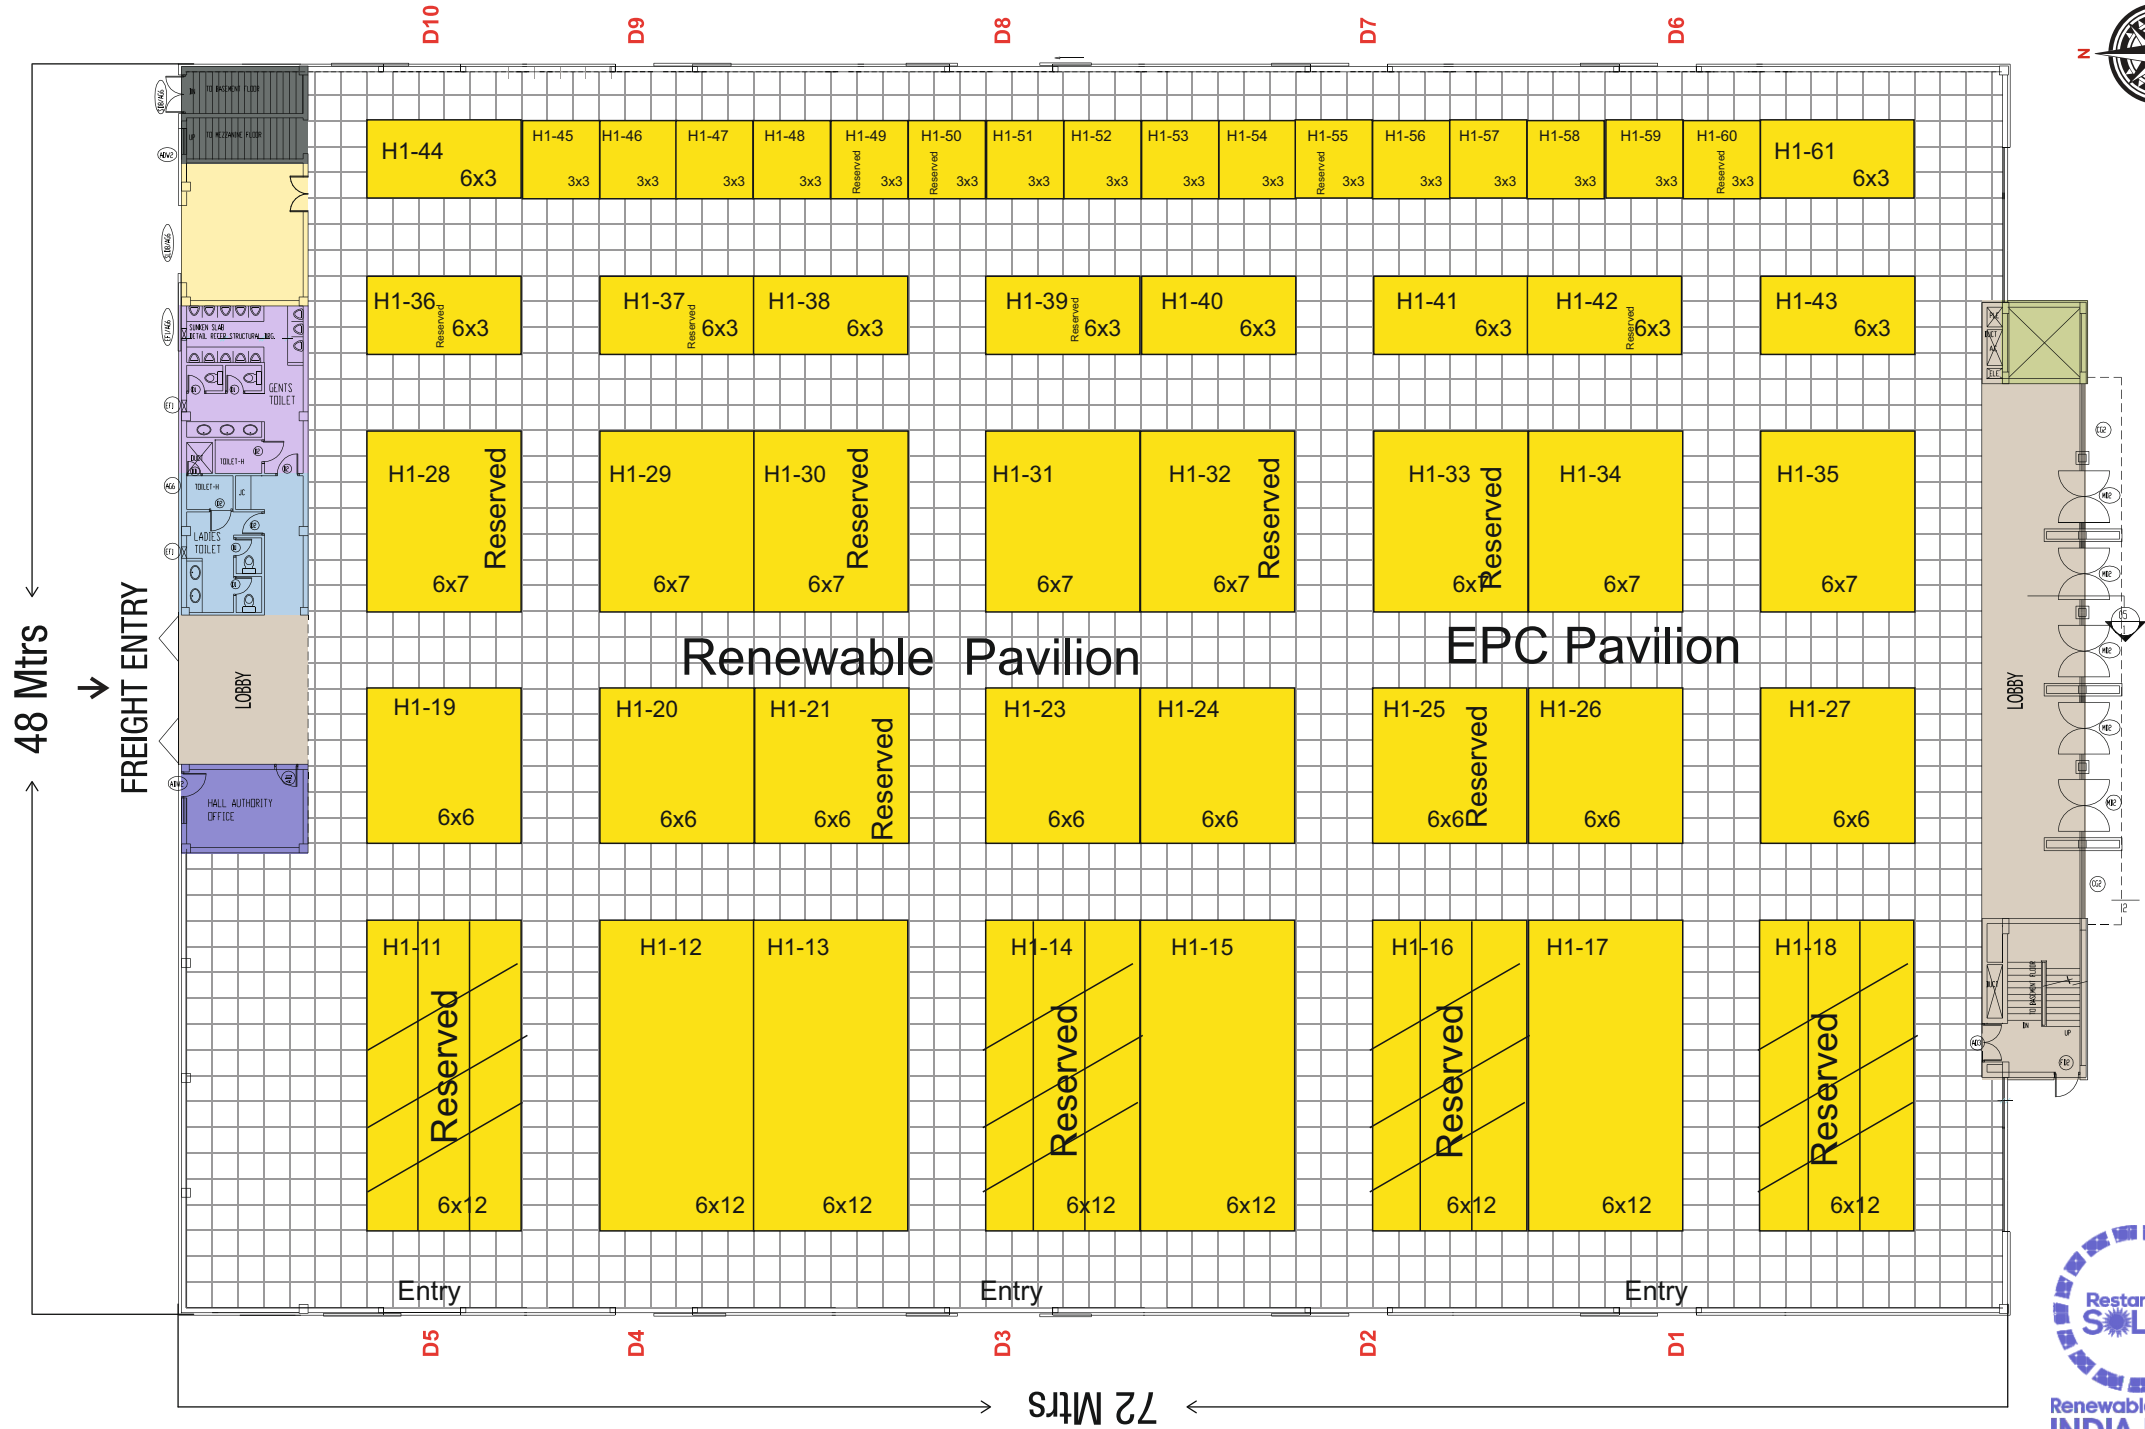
D10 D9 D8 D7 D6

N

H1-44 6x3
H1-45 3x3
H1-46 3x3
H1-47 3x3
H1-48 3x3
H1-49 Reserved 3x3
H1-50 Reserved 3x3
H1-51 3x3
H1-52 3x3
H1-53 3x3
H1-54 3x3
H1-55 Reserved 3x3
H1-56 3x3
H1-57 3x3
H1-58 3x3
H1-59 3x3
H1-60 Reserved 3x3
H1-61 6x3

H1-36 Reserved 6x3
H1-37 Reserved 6x3
H1-38 6x3
H1-39 Reserved 6x3
H1-40 6x3
H1-41 6x3
H1-42 Reserved 6x3
H1-43 6x3

H1-28 Reserved 6x7
H1-29 6x7
H1-30 Reserved 6x7
H1-31 6x7
H1-32 Reserved 6x7
H1-33 Reserved 6x7
H1-34 6x7
H1-35 6x7

Renewable Pavilion
EPC Pavilion

H1-19 6x6
H1-20 6x6
H1-21 Reserved 6x6
H1-23 6x6
H1-24 6x6
H1-25 Reserved 6x6
H1-26 6x6
H1-27 6x6

H1-11 Reserved 6x12
H1-12 6x12
H1-13 6x12
H1-14 Reserved 6x12
H1-15 6x12
H1-16 Reserved 6x12
H1-17 6x12
H1-18 Reserved 6x12

Entry Entry Entry

D5 D4 D3 D2 D1

48 Mtrs
FREIGHT ENTRY
LOBBY
GENTS TOILET
LADIES TOILET
TOILET-H
HALL AUTHORITY OFFICE
LOBBY

72 Mtrs

Restar SOL
Renewabl INDIA